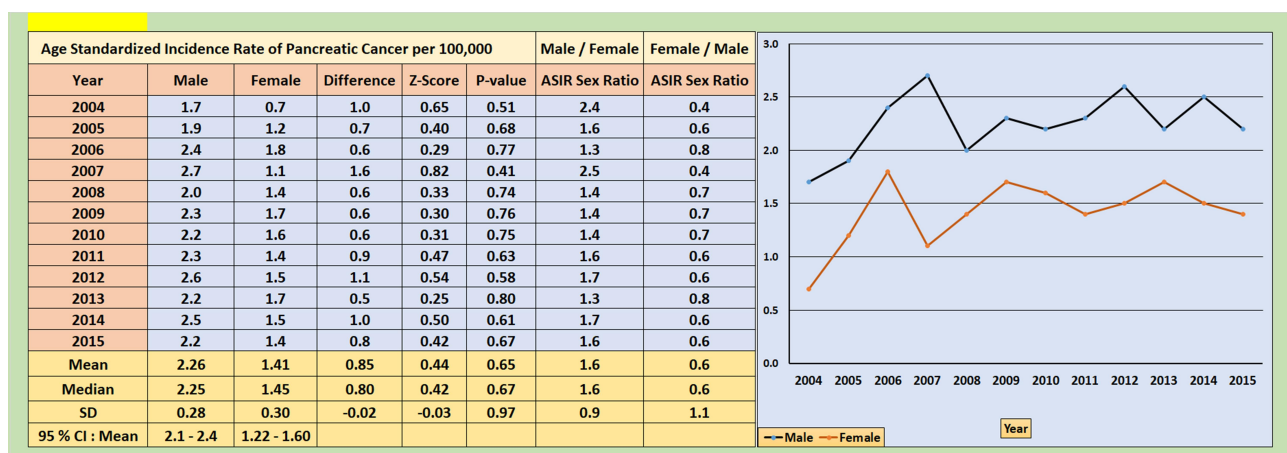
| Age Standardized Incidence Rate of Pancreatic Cancer per 100,000 | | | | | | Male / Female | Female / Male |
|---|---|---|---|---|---|---|---|
| Year | Male | Female | Difference | Z-Score | P-value | ASIR Sex Ratio | ASIR Sex Ratio |
| 2004 | 1.7 | 0.7 | 1.0 | 0.65 | 0.51 | 2.4 | 0.4 |
| 2005 | 1.9 | 1.2 | 0.7 | 0.40 | 0.68 | 1.6 | 0.6 |
| 2006 | 2.4 | 1.8 | 0.6 | 0.29 | 0.77 | 1.3 | 0.8 |
| 2007 | 2.7 | 1.1 | 1.6 | 0.82 | 0.41 | 2.5 | 0.4 |
| 2008 | 2.0 | 1.4 | 0.6 | 0.33 | 0.74 | 1.4 | 0.7 |
| 2009 | 2.3 | 1.7 | 0.6 | 0.30 | 0.76 | 1.4 | 0.7 |
| 2010 | 2.2 | 1.6 | 0.6 | 0.31 | 0.75 | 1.4 | 0.7 |
| 2011 | 2.3 | 1.4 | 0.9 | 0.47 | 0.63 | 1.6 | 0.6 |
| 2012 | 2.6 | 1.5 | 1.1 | 0.54 | 0.58 | 1.7 | 0.6 |
| 2013 | 2.2 | 1.7 | 0.5 | 0.25 | 0.80 | 1.3 | 0.8 |
| 2014 | 2.5 | 1.5 | 1.0 | 0.50 | 0.61 | 1.7 | 0.6 |
| 2015 | 2.2 | 1.4 | 0.8 | 0.42 | 0.67 | 1.6 | 0.6 |
| Mean | 2.26 | 1.41 | 0.85 | 0.44 | 0.65 | 1.6 | 0.6 |
| Median | 2.25 | 1.45 | 0.80 | 0.42 | 0.67 | 1.6 | 0.6 |
| SD | 0.28 | 0.30 | -0.02 | -0.03 | 0.97 | 0.9 | 1.1 |
| 95 % CI : Mean | 2.1 - 2.4 | 1.22 - 1.60 | | | | | |

3.0
2.5
2.0
1.5
1.0
0.5
0.0
2004 2005 2006 2007 2008 2009 2010 2011 2012 2013 2014 2015
Male Female
Year